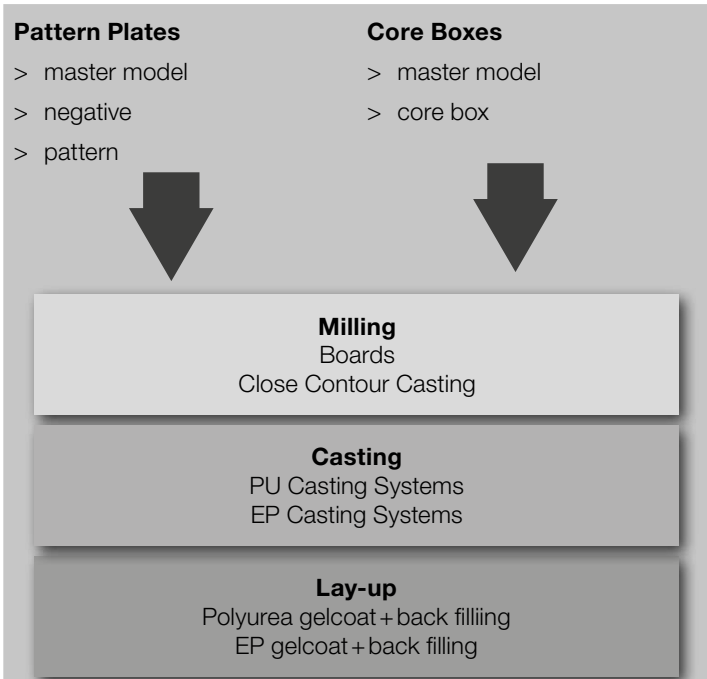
**Pattern Plates**
> master model
> negative
> pattern

**Core Boxes**
> master model
> core box

**Milling**
Boards
Close Contour Casting

**Casting**
PU Casting Systems
EP Casting Systems

**Lay-up**
Polyurea gelcoat + back filliing
EP gelcoat + back filling